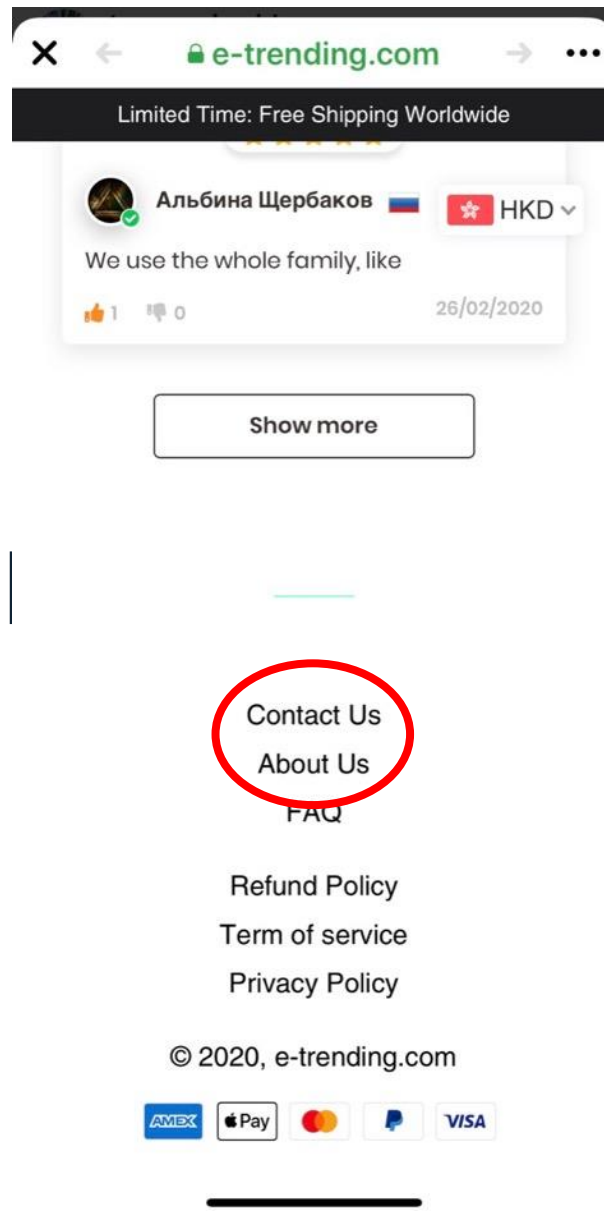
e-trending.com

Limited Time: Free Shipping Worldwide

Альбина Щербаков

HKD

We use the whole family, like

1 0 26/02/2020

Show more

Contact Us
About Us
FAQ

Refund Policy
Term of service
Privacy Policy

© 2020, e-trending.com

AMEX Pay VISA